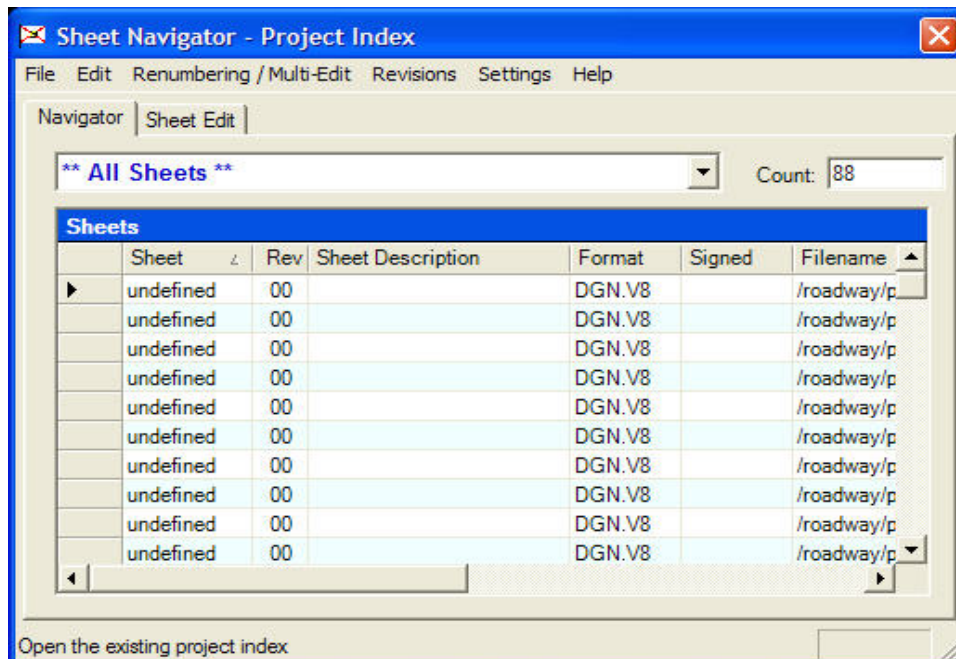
Sheet Navigator - Project Index

File Edit Renumbering / Multi-Edit Revisions Settings Help

Navigator | Sheet Edit

** All Sheets **

Count: 88

Sheets

| | Sheet | Rev | Sheet Description | Format | Signed | Filename |
|---|---|---|---|---|---|---|
| ▶ | undefined | 00 | | DGN.V8 | | /roadway/p |
| | undefined | 00 | | DGN.V8 | | /roadway/p |
| | undefined | 00 | | DGN.V8 | | /roadway/p |
| | undefined | 00 | | DGN.V8 | | /roadway/p |
| | undefined | 00 | | DGN.V8 | | /roadway/p |
| | undefined | 00 | | DGN.V8 | | /roadway/p |
| | undefined | 00 | | DGN.V8 | | /roadway/p |
| | undefined | 00 | | DGN.V8 | | /roadway/p |
| | undefined | 00 | | DGN.V8 | | /roadway/p |
| | undefined | 00 | | DGN.V8 | | /roadway/p |

Open the existing project index